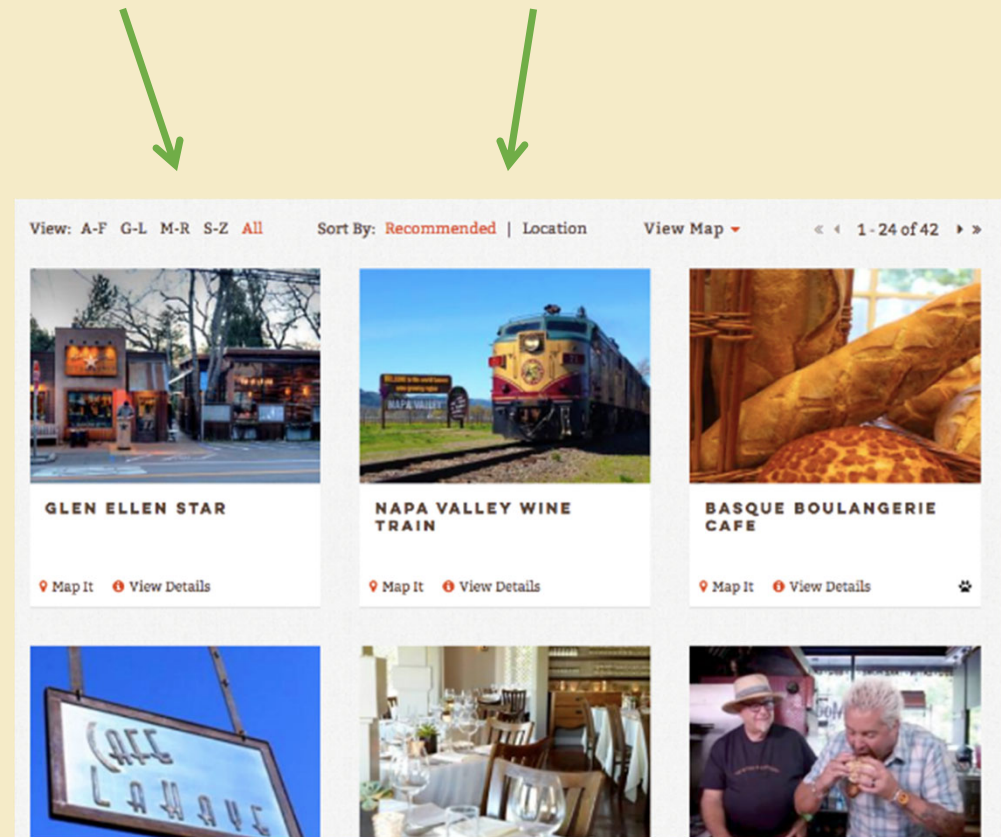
View: A-F G-L M-R S-Z All

Sort By: Recommended | Location

View Map

1 - 24 of 42

GLEN ELLEN STAR

Map It View Details

NAPA VALLEY WINE TRAIN

Map It View Details

BASQUE BOULANGERIE CAFE

Map It View Details

CAFE LAHAYE